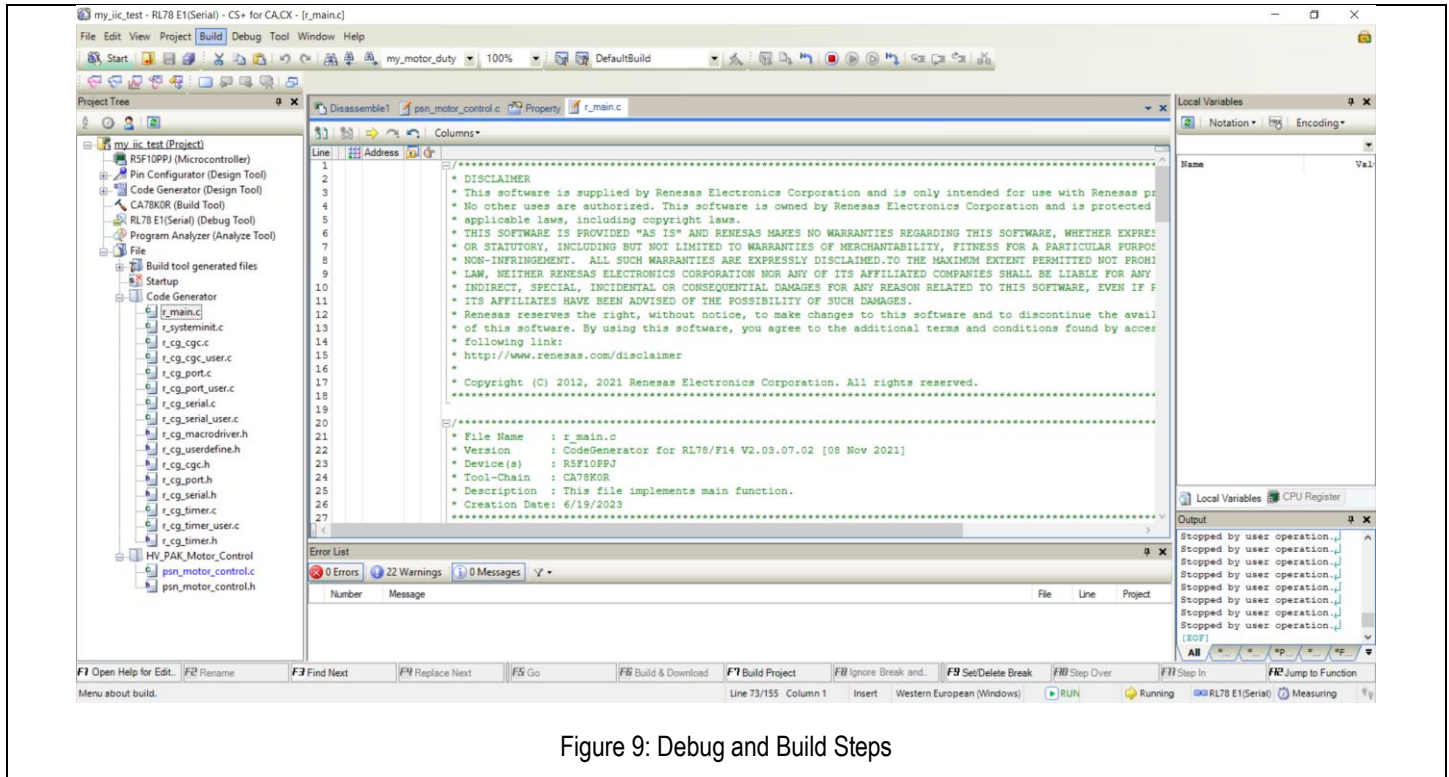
my_iic_test - RL78 E1(Serial) - CS+ for CA,CX - [r_main.c]

File Edit View Project Build Debug Tool Window Help

Start my_motor_duty 100% DefaultBuild

Project Tree

my_iic_test (Project)
R5F10PPJ (Microcontroller)
Pin Configurator (Design Tool)
Code Generator (Design Tool)
CA78K0R (Build Tool)
RL78 E1(Serial) (Debug Tool)
Program Analyzer (Analyze Tool)
File
Build tool generated files
Startup
Code Generator
r_main.c
r_systeminit.c
r_cg_cgc.c
r_cg_cgc_user.c
r_cg_port.c
r_cg_port_user.c
r_cg_serial.c
r_cg_serial_user.c
r_cg_macrodriver.h
r_cg_userdefine.h
r_cg_cgc.h
r_cg_port.h
r_cg_serial.h
r_cg_timer.c
r_cg_timer_user.c
r_cg_timer.h
HV_PAK_Motor_Control
psn_motor_control.c
psn_motor_control.h

Disassemble1 psn_motor_control.c Property r_main.c

Columns

Line Address

1 /***********************************************************************************************************************
2 * DISCLAIMER
3 * This software is supplied by Renesas Electronics Corporation and is only intended for use with Renesas pr
4 * No other uses are authorized. This software is owned by Renesas Electronics Corporation and is protected
5 * applicable laws, including copyright laws.
6 * THIS SOFTWARE IS PROVIDED "AS IS" AND RENESAS MAKES NO WARRANTIES REGARDING THIS SOFTWARE, WHETHER EXPRES
7 * OR STATUTORY, INCLUDING BUT NOT LIMITED TO WARRANTIES OF MERCHANTABILITY, FITNESS FOR A PARTICULAR PURPOS
8 * NON-INFRINGEMENT. ALL SUCH WARRANTIES ARE EXPRESSLY DISCLAIMED.TO THE MAXIMUM EXTENT PERMITTED NOT PROHI
9 * LAW, NEITHER RENESAS ELECTRONICS CORPORATION NOR ANY OF ITS AFFILIATED COMPANIES SHALL BE LIABLE FOR ANY
10 * INDIRECT, SPECIAL, INCIDENTAL OR CONSEQUENTIAL DAMAGES FOR ANY REASON RELATED TO THIS SOFTWARE, EVEN IF R
11 * ITS AFFILIATES HAVE BEEN ADVISED OF THE POSSIBILITY OF SUCH DAMAGES.
12 * Renesas reserves the right, without notice, to make changes to this software and to discontinue the avail
13 * of this software. By using this software, you agree to the additional terms and conditions found by acces
14 * following link:
15 * http://www.renesas.com/disclaimer
16 *
17 * Copyright (C) 2012, 2021 Renesas Electronics Corporation. All rights reserved.
18 ***********************************************************************************************************************
19
20 /***********************************************************************************************************************
21 * File Name : r_main.c
22 * Version : CodeGenerator for RL78/F14 V2.03.07.02 [08 Nov 2021]
23 * Device(s) : R5F10PPJ
24 * Tool-Chain : CA78K0R
25 * Description : This file implements main function.
26 * Creation Date: 6/19/2023
27 ***********************************************************************************************************************

Error List

0 Errors 22 Warnings 0 Messages

Number Message File Line Project

Local Variables

Notation Encoding

Name Val

Local Variables CPU Register

Output

Stopped by user operation.
Stopped by user operation.
Stopped by user operation.
Stopped by user operation.
Stopped by user operation.
Stopped by user operation.
Stopped by user operation.
Stopped by user operation.
[EOF]

All

F1 Open Help for Edit.. F2 Rename F3 Find Next F4 Replace Next F5 Go F6 Build & Download F7 Build Project F8 Ignore Break and.. F9 Set/Delete Break F10 Step Over F11 Step In F12 Jump to Function

Menu about build. Line 73/155 Column 1 Insert Western European (Windows) RUN Running RL78 E1(Serial) Measuring

Figure 9: Debug and Build Steps